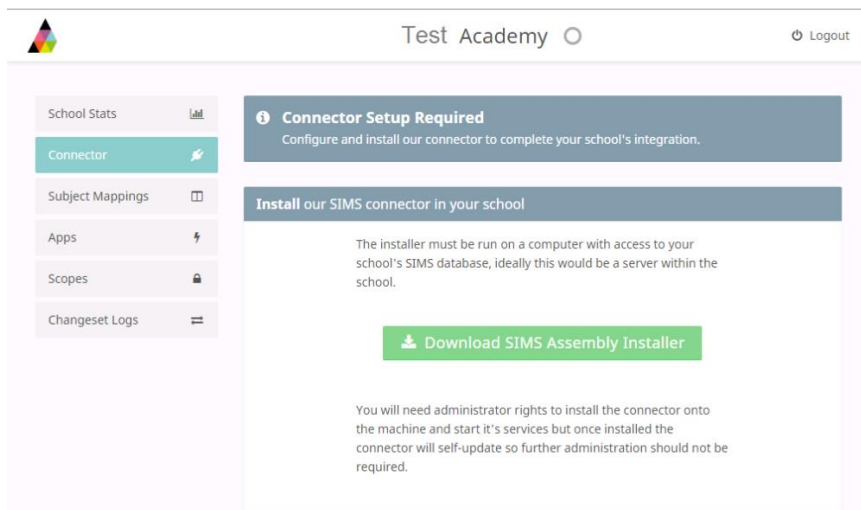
Test Academy

Logout

School Stats

Connector

Subject Mappings

Apps

Scopes

Changeset Logs

Connector Setup Required
Configure and install our connector to complete your school's integration.

Install our SIMS connector in your school

The installer must be run on a computer with access to your school's SIMS database, ideally this would be a server within the school.

Download SIMS Assembly Installer

You will need administrator rights to install the connector onto the machine and start it's services but once installed the connector will self-update so further administration should not be required.